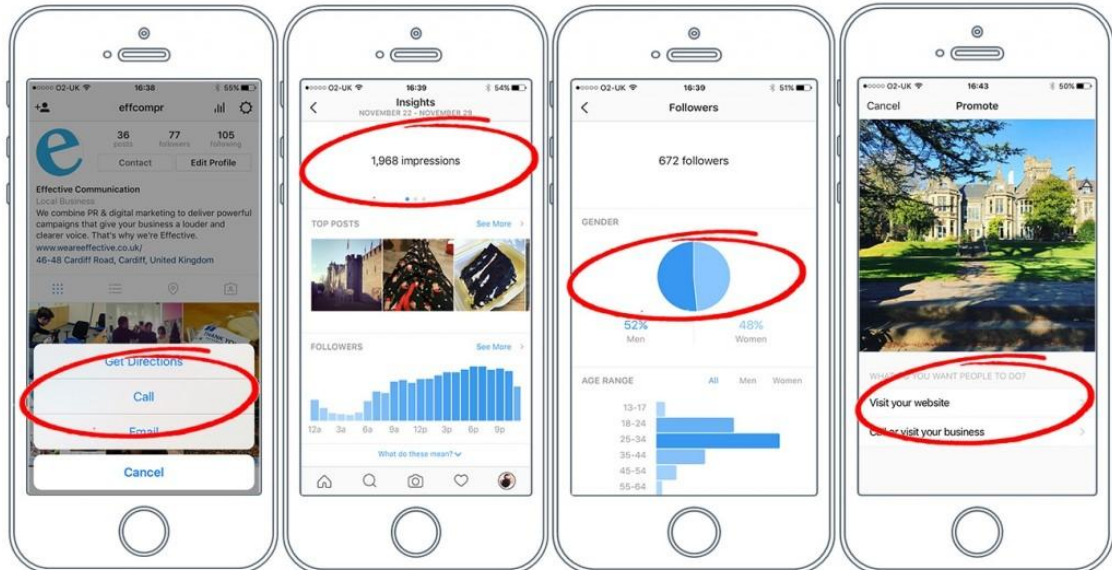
•oooo O2-UK 16:38 55%

effcompr

36 posts 77 followers 105 following

Contact Edit Profile

Effective Communication
Local Business
We combine PR & digital marketing to deliver powerful campaigns that give your business a louder and clearer voice. That's why we're Effective.
www.weareeffective.co.uk/
46-48 Cardiff Road, Cardiff, United Kingdom

Get Directions
Call
Email
Cancel

•oooo O2-UK 16:39 54%

Insights
NOVEMBER 22 - NOVEMBER 28

1,968 impressions

TOP POSTS See More

FOLLOWERS See More

12a 3a 6a 9a 12p 3p 6p 9p

What do these mean?

•oooo O2-UK 16:39 51%

Followers

672 followers

GENDER

52%
Men

48%
Women

AGE RANGE All Men Women

13-17
18-24
25-34
35-44
45-54
55-64

•oooo O2-UK 16:43 50%

Cancel Promote

WHAT DO YOU WANT PEOPLE TO DO?

Visit your website

Call or visit your business